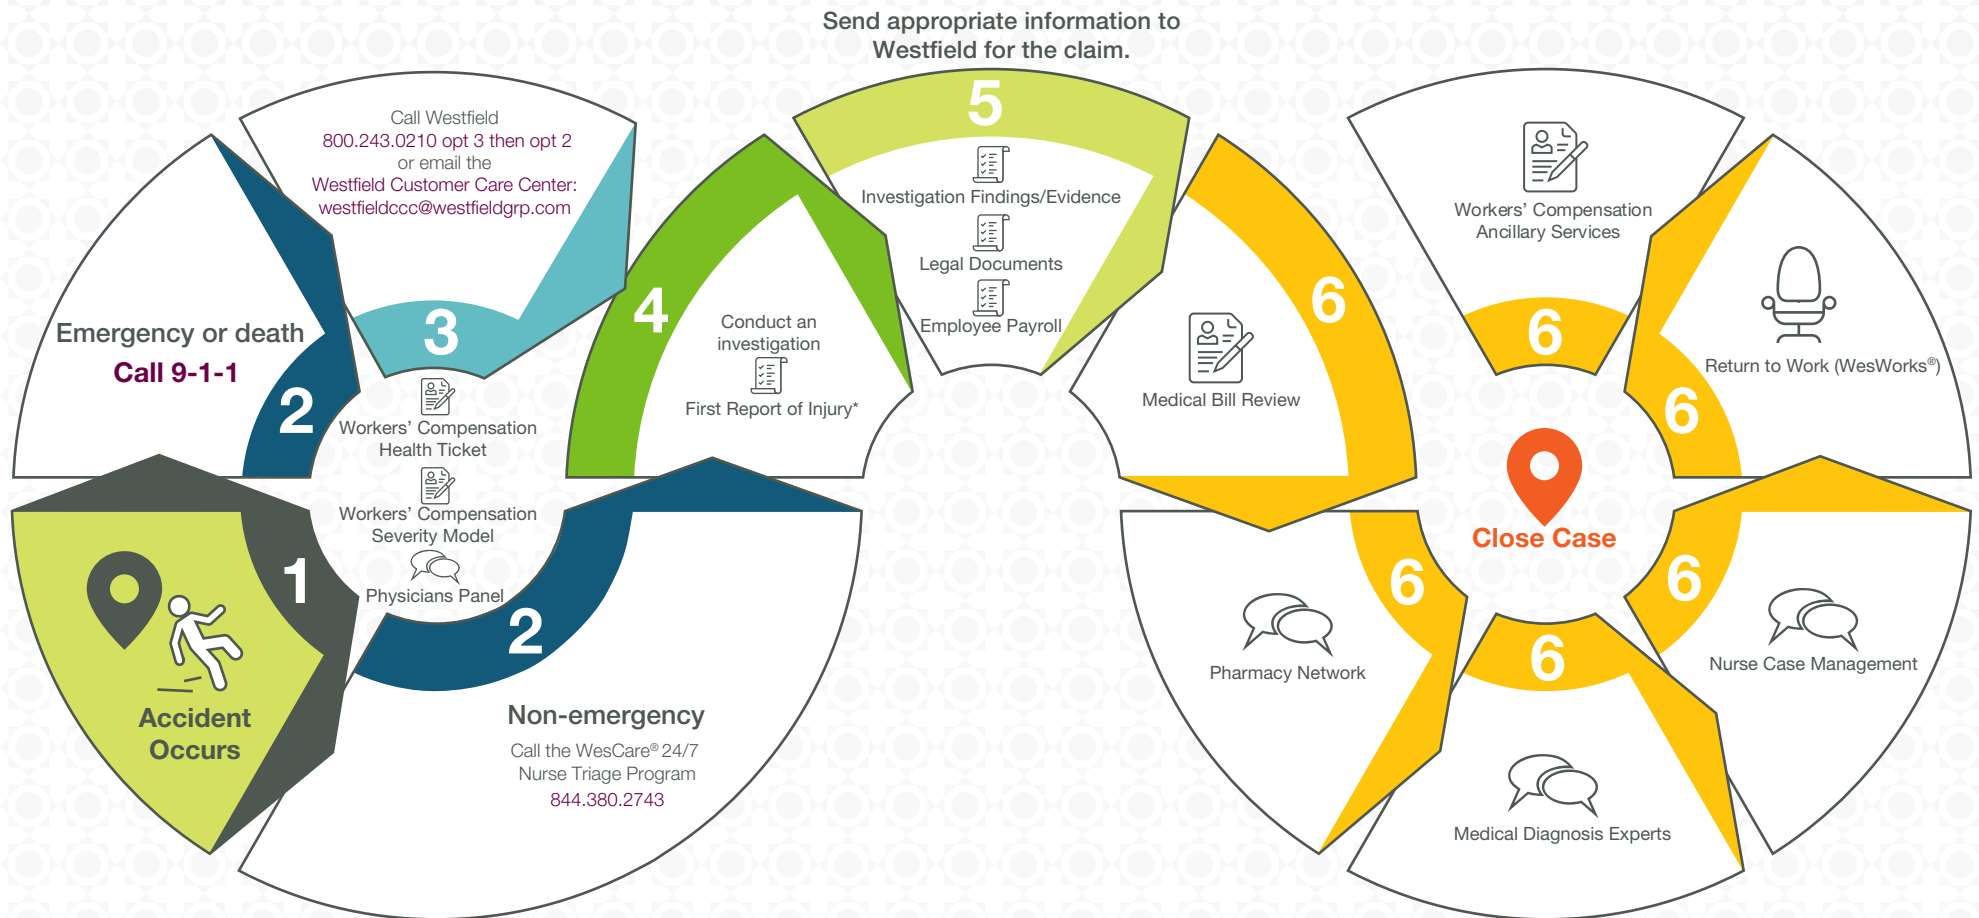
Send appropriate information to Westfield for the claim.

1

Accident Occurs

2

Emergency or death

Call 9-1-1

2

Non-emergency

Call the WesCare® 24/7 Nurse Triage Program

844.380.2743

3

Call Westfield

800.243.0210 opt 3 then opt 2

or email the

Westfield Customer Care Center:

westfieldccc@westfieldgrp.com

Workers' Compensation Health Ticket

Workers' Compensation Severity Model

Physicians Panel

4

Conduct an investigation

First Report of Injury*

5

Investigation Findings/Evidence

Legal Documents

Employee Payroll

6

Medical Bill Review

6

Workers' Compensation Ancillary Services

6

Return to Work (WesWorks®)

6

Pharmacy Network

6

Medical Diagnosis Experts

6

Nurse Case Management

Close Case